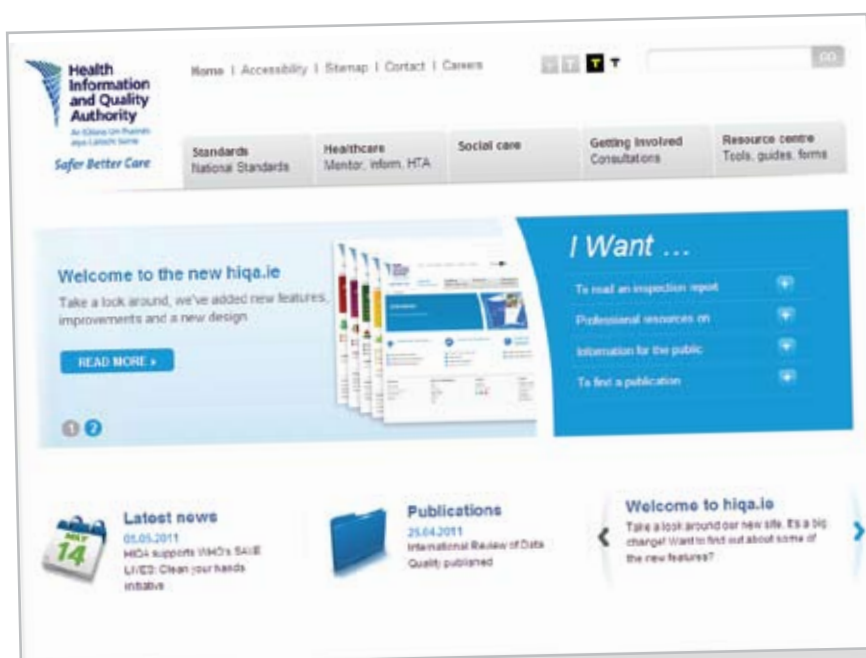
Health Information and Quality Authority

An tÚdarás Um Fhaisnéis agus Cáilíocht Sláinte

Safer Better Care

Home | Accessibility | Sitemap | Contact | Careers

T T T T

GO

Standards
National Standards

Healthcare
Mentor, inform, HTA

Social care

Getting Involved
Consultations

Resource centre
Tools, guides, forms

Welcome to the new hiqa.ie

Take a look around, we've added new features, improvements and a new design

READ MORE »

1 2

I Want ...

To read an inspection report

Professional resources on

Information for the public

To find a publication

MAY 14

Latest news

01.05.2011

HIQA supports WHO's SAVE LIVES: Clean your hands initiative

Publications

25.04.2011

International Review of Data Quality published

Welcome to hiqa.ie

Take a look around our new site. It's a big change! Want to find out about some of the new features?